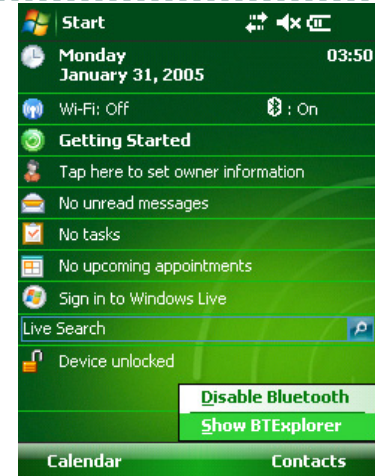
Start
Monday
January 31, 2005
03:50
Wi-Fi: Off
: On
Getting Started
Tap here to set owner information
No unread messages
No tasks
No upcoming appointments
Sign in to Windows Live
Live Search
Device unlocked
Disable Bluetooth
Show BTExplorer
Calendar
Contacts